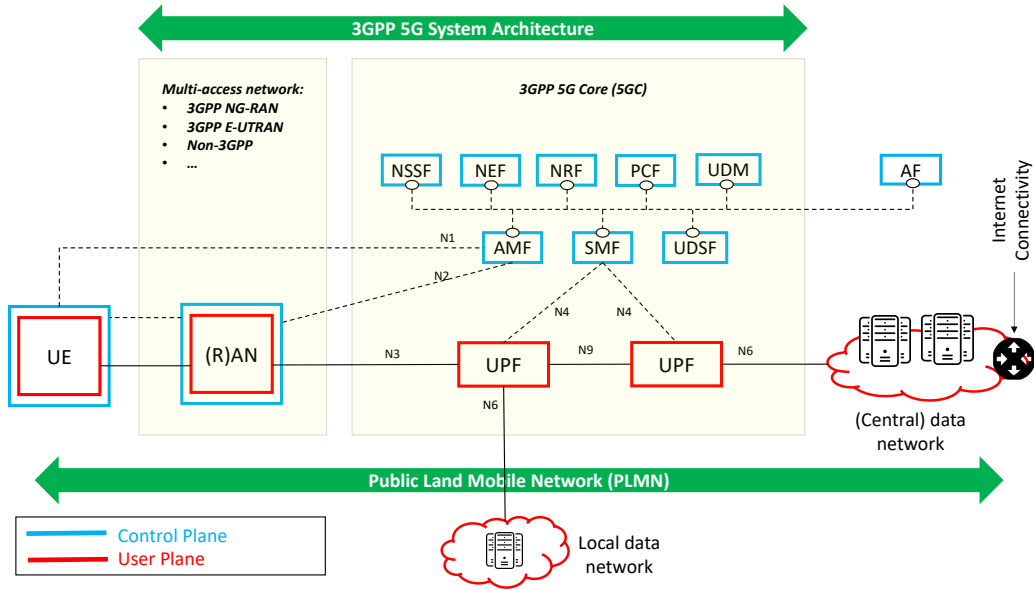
3GPP 5G System Architecture

Multi-access network:
- 3GPP NG-RAN
- 3GPP E-UTRAN
- Non-3GPP
- ...

3GPP 5G Core (5GC)

NSSF
NEF
NRF
PCF
UDM
AF

Internet Connectivity

N1
AMF
SMF
UDSF
N2

N4
N4

UE
(R)AN
N3
UPF
N9
UPF
N6

N6

(Central) data network

Public Land Mobile Network (PLMN)

Control Plane
User Plane

Local data network